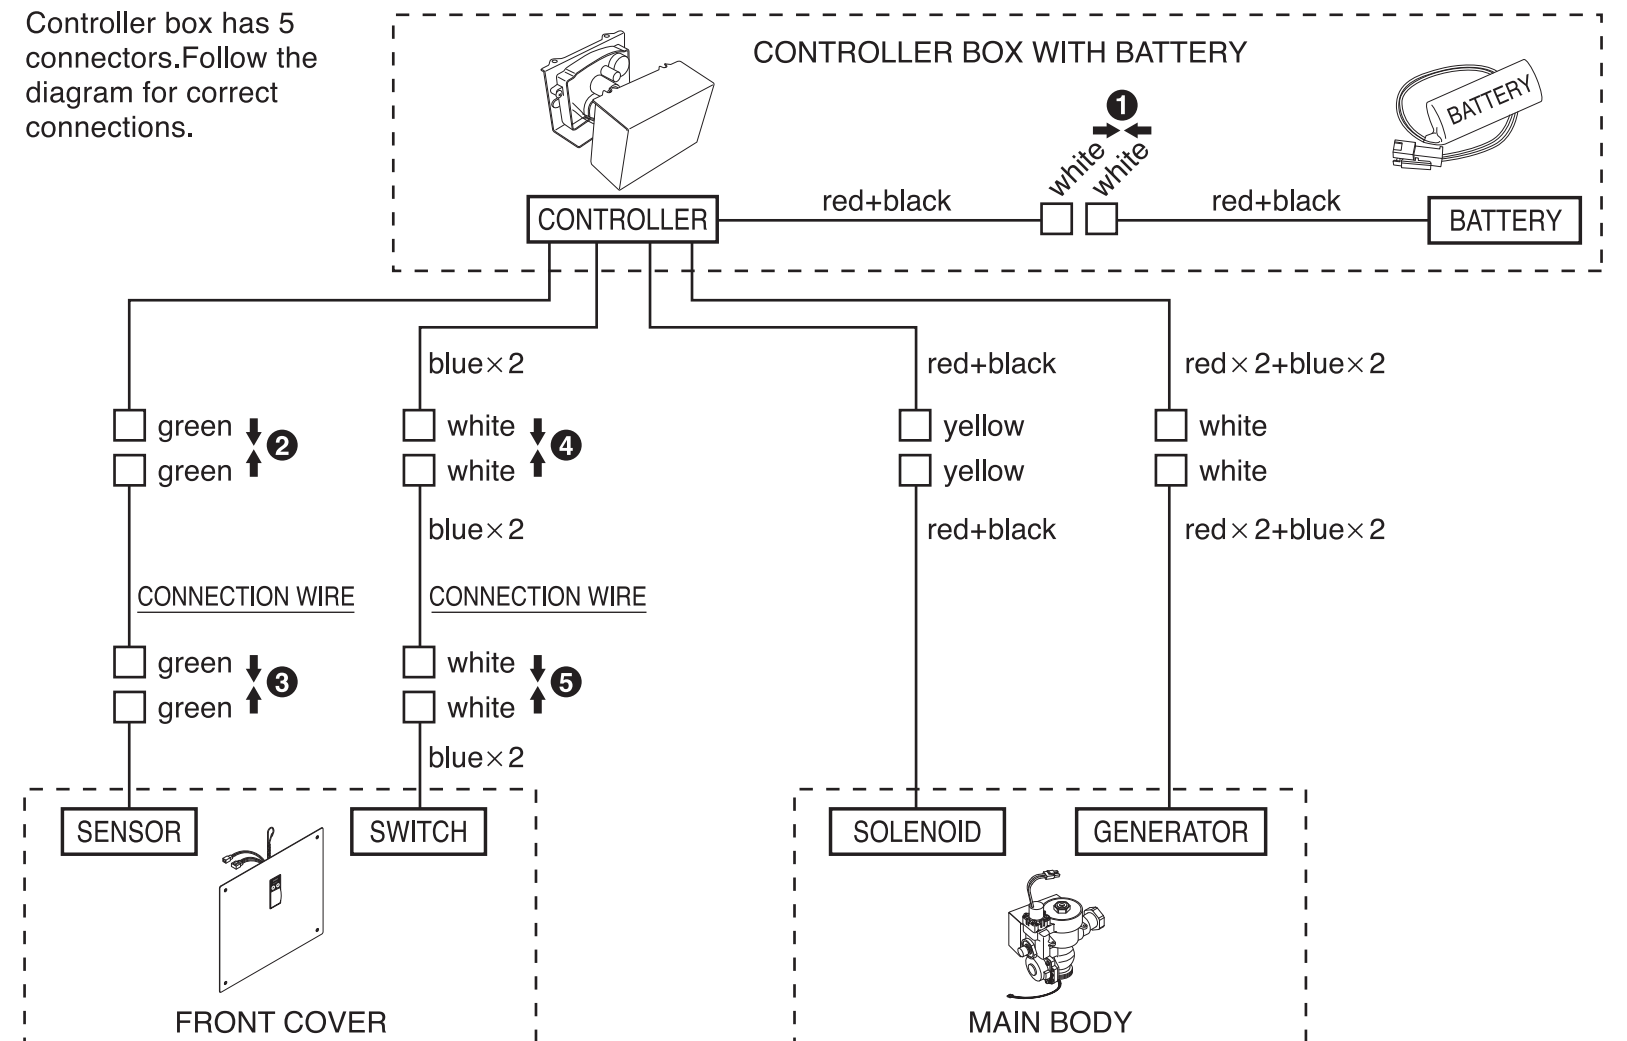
Controller box has 5 connectors.Follow the diagram for correct connections.

CONTROLLER BOX WITH BATTERY

BATTERY

1

white white

CONTROLLER

red+black

red+black

BATTERY

blue×2

red+black

red×2+blue×2

green
green
2

white
white
4

yellow
yellow

white
white

blue×2

red+black

red×2+blue×2

CONNECTION WIRE

CONNECTION WIRE

green
green
3

white
white
5

blue×2

SENSOR

SWITCH

SOLENOID

GENERATOR

FRONT COVER

MAIN BODY